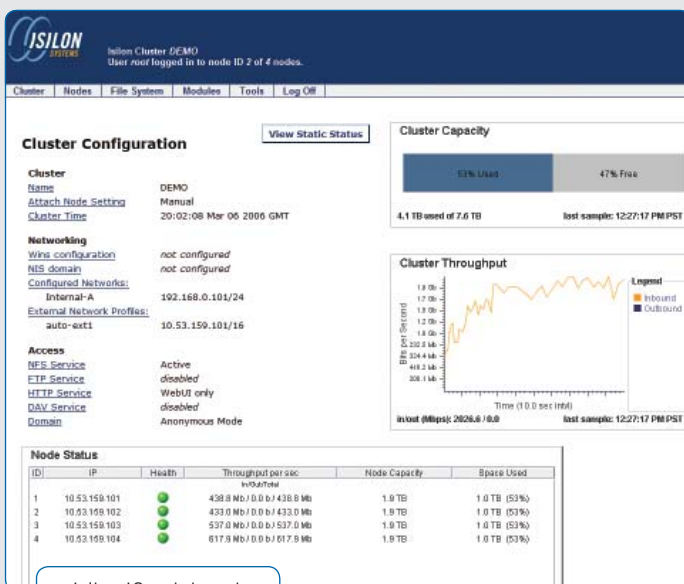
ISILON SYSTEMS

Isilon Cluster DEMO
User root logged in to node ID 2 of 4 nodes.

Cluster | Nodes | File System | Modules | Tools | Log Off

Cluster Configuration

View Static Status

Cluster

Name DEMO
Attach Node Setting Manual
Cluster Time 20:02:08 Mar 06 2006 GMT

Networking

Wins configuration not configured
NIS domain not configured
Configured Networks:
Internal-A 192.168.0.101/24
External Network Profiles:
auto-ext1 10.53.159.101/16

Access

NFS Service Active
FTP Service disabled
HTTP Service WebUI only
DAV Service disabled
Domain Anonymous Mode

Cluster Capacity

53% Used
47% Free

4.1 TB used of 7.6 TB
last sample: 12:27:17 PM PST

Cluster Throughput

Legend
Inbound
Outbound

1.8 Gb
1.7 Gb
1.5 Gb
1.2 Gb
1.0 Gb
232.8 Mb
524.4 Mb
419.2 Mb
308.1 Mb

Bits per Second

Time (10.0 sec intvl)

in/out (Mbps): 2026.6 / 0.0
last sample: 12:27:17 PM PST

Node Status

| ID | IP | Health | Throughput per sec In/Out/Total | Node Capacity | Space Used |
|---|---|---|---|---|---|
| 1 | 10.53.159.101 | | 438.8 Mb / 0.0 b / 438.8 Mb | 1.9 TB | 1.0 TB (53%) |
| 2 | 10.53.159.102 | | 433.0 Mb / 0.0 b / 433.0 Mb | 1.9 TB | 1.0 TB (53%) |
| 3 | 10.53.159.103 | | 537.0 Mb / 0.0 b / 537.0 Mb | 1.9 TB | 1.0 TB (53%) |
| 4 | 10.53.159.104 | | 617.9 Mb / 0.0 b / 617.9 Mb | 1.9 TB | 1.0 TB (53%) |

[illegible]